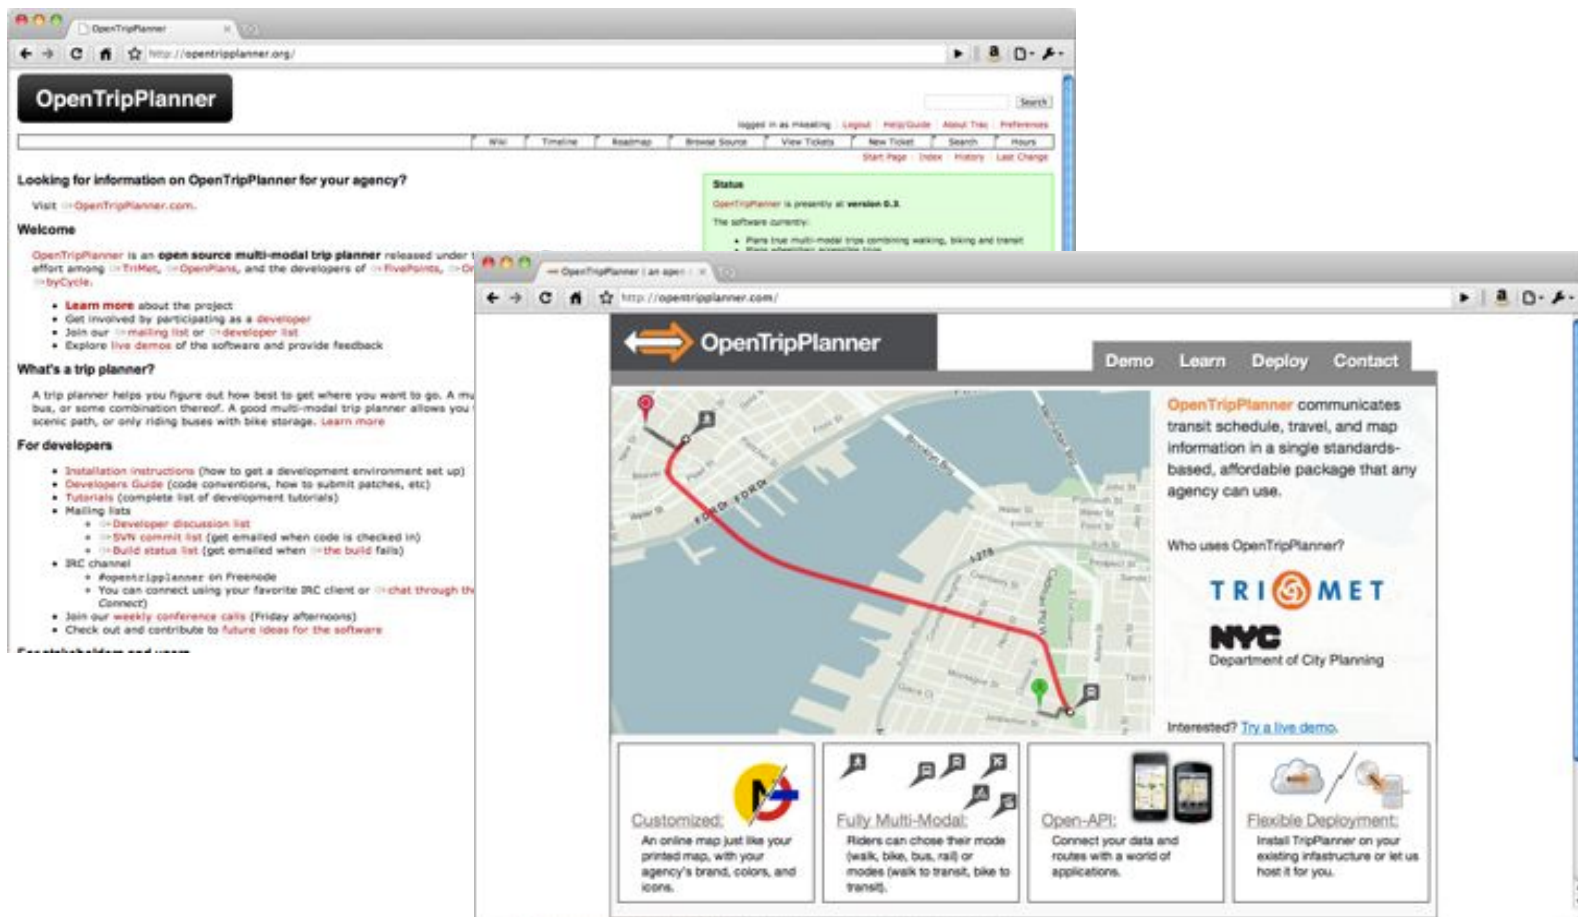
OpenTripPlanner

http://opentripplanner.org/

OpenTripPlanner

Search

logged in as mkealing | Logout | Help/Guide | About Trac | Preferences

Wiki | Timeline | Roadmap | Browse Source | View Tickets | New Ticket | Search | Hours

Start Page | Index | History | Last Change

Looking for information on OpenTripPlanner for your agency?

Visit OpenTripPlanner.com.

Status

OpenTripPlanner is presently at version 0.3.

The software currently:

• Plans true multi-modal trips combining walking, biking and transit

Welcome

OpenTripPlanner is an open source multi-modal trip planner released under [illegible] effort among TriMet, OpenPlans, and the developers of FivePoints, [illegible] byCycle.

• Learn more about the project
• Get involved by participating as a developer
• Join our mailing list or developer list
• Explore live demos of the software and provide feedback

What's a trip planner?

A trip planner helps you figure out how best to get where you want to go. A mu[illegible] bus, or some combination thereof. A good multi-modal trip planner allows you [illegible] scenic path, or only riding buses with bike storage. Learn more

For developers

• Installation instructions (how to get a development environment set up)
• Developers Guide (code conventions, how to submit patches, etc)
• Tutorials (complete list of development tutorials)
• Mailing lists
  ◦ Developer discussion list
  ◦ SVN commit list (get emailed when code is checked in)
  ◦ Build status list (get emailed when the build fails)
• IRC channel
  ◦ #opentripplanner on Freenode
  ◦ You can connect using your favorite IRC client or chat through th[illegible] Connect)
• Join our weekly conference calls (Friday afternoons)
• Check out and contribute to future ideas for the software

OpenTripPlanner | an agen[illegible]

http://opentripplanner.com/

OpenTripPlanner

Demo Learn Deploy Contact

OpenTripPlanner communicates transit schedule, travel, and map information in a single standards-based, affordable package that any agency can use.

Who uses OpenTripPlanner?

TRI MET

NYC
Department of City Planning

Interested? Try a live demo.

Customized:
An online map just like your printed map, with your agency's brand, colors, and icons.

Fully Multi-Modal:
Riders can chose their mode (walk, bike, bus, rail) or modes (walk to transit, bike to transit).

Open-API:
Connect your data and routes with a world of applications.

Flexible Deployment:
Install TripPlanner on your existing infrastructure or let us host it for you.